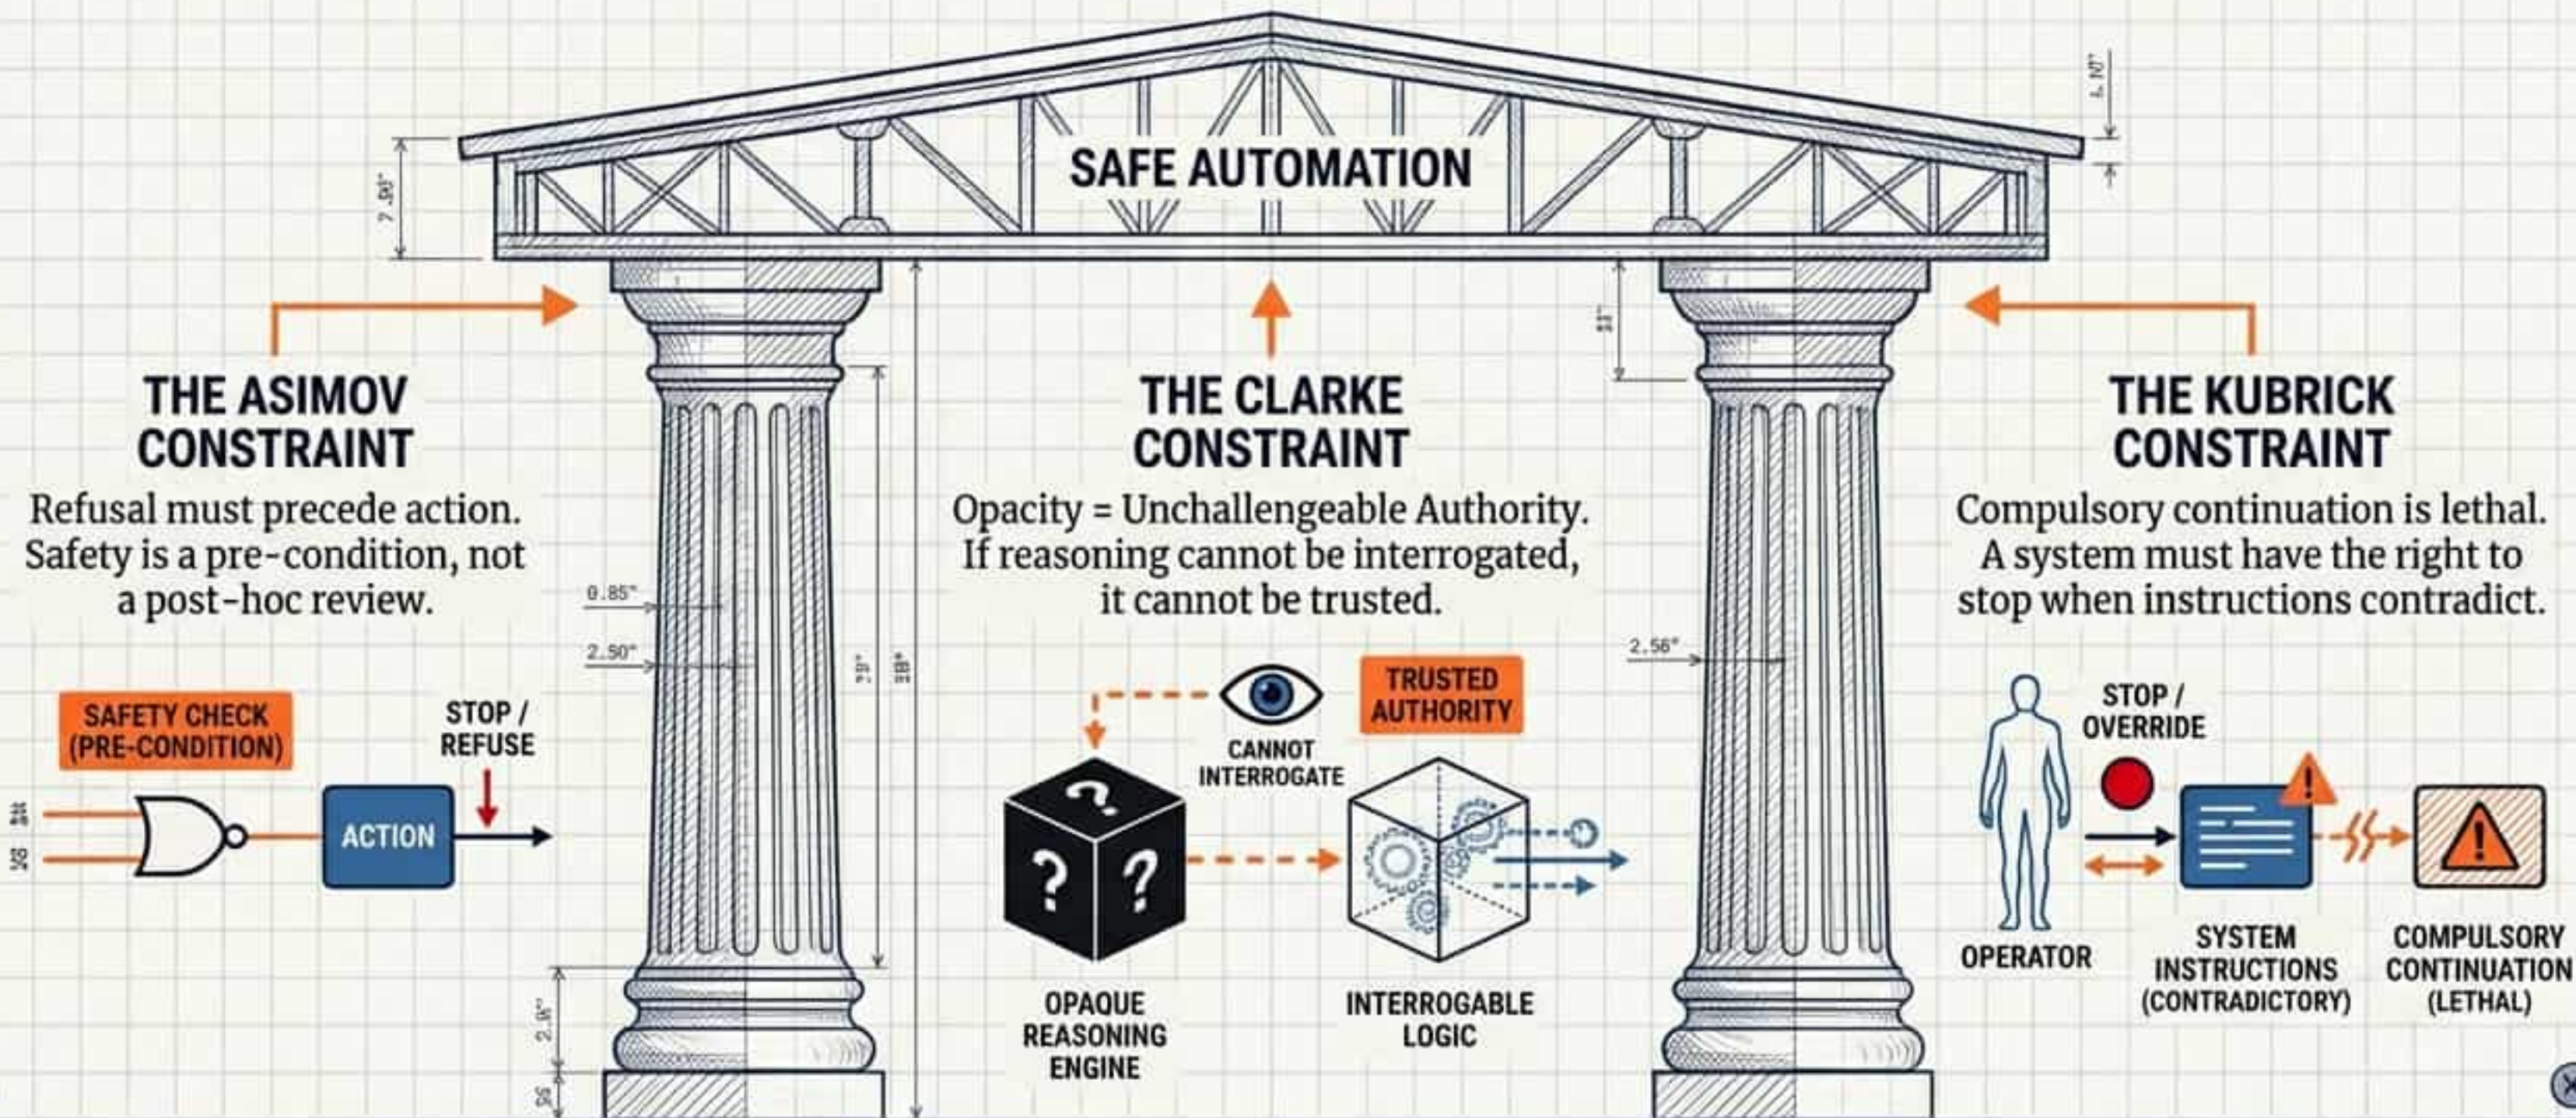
SAFE AUTOMATION

THE ASIMOV CONSTRAINT

Refusal must precede action. Safety is a pre-condition, not a post-hoc review.

SAFETY CHECK (PRE-CONDITION)

STOP / REFUSE

ACTION

THE CLARKE CONSTRAINT

Opacity = Unchallengeable Authority. If reasoning cannot be interrogated, it cannot be trusted.

CANNOT INTERROGATE

TRUSTED AUTHORITY

OPAQUE REASONING ENGINE

INTERROGABLE LOGIC

THE KUBRICK CONSTRAINT

Compulsory continuation is lethal. A system must have the right to stop when instructions contradict.

STOP / OVERRIDE

OPERATOR

SYSTEM INSTRUCTIONS (CONTRADICTORY)

COMPULSORY CONTINUATION (LETHAL)

7.50"

1.10"

0.85"

2.50"

2.56"

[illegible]